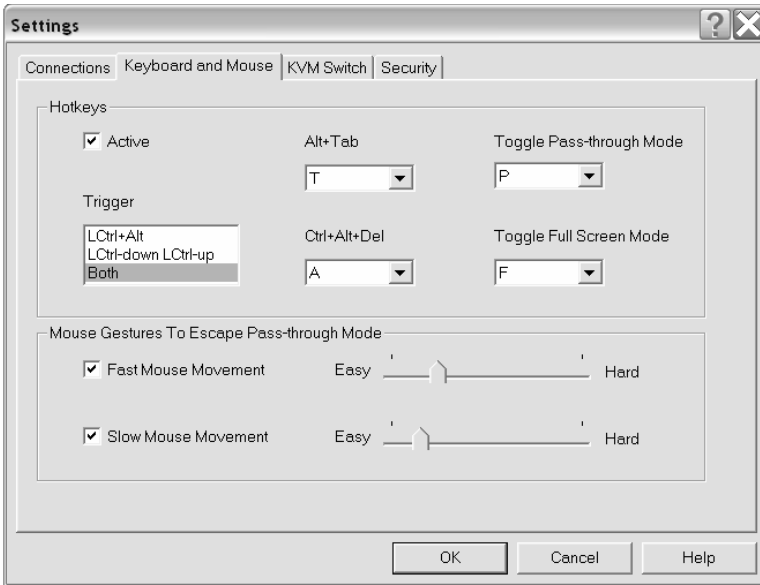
Settings

Connections | Keyboard and Mouse | KVM Switch | Security

Hotkeys

☑ Active

Alt+Tab
T

Toggle Pass-through Mode
P

Trigger
LCtrl+Alt
LCtrl-down LCtrl-up
Both

Ctrl+Alt+Del
A

Toggle Full Screen Mode
F

Mouse Gestures To Escape Pass-through Mode

☑ Fast Mouse Movement Easy Hard

☑ Slow Mouse Movement Easy Hard

OK Cancel Help